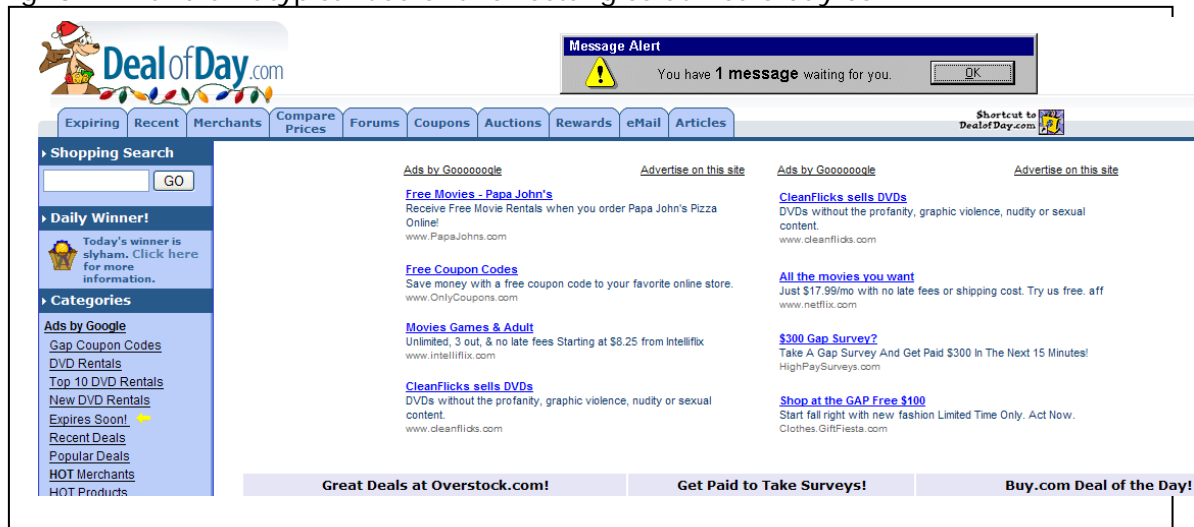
DealofDay.com

Message Alert
You have 1 message waiting for you.
OK

Expiring | Recent | Merchants | Compare Prices | Forums | Coupons | Auctions | Rewards | eMail | Articles

Shortcut to DealofDay.com

Shopping Search
GO

Daily Winner!
Today's winner is slyham. Click here for more information.

Categories
Ads by Google
Gap Coupon Codes
DVD Rentals
Top 10 DVD Rentals
New DVD Rentals
Expires Soon!
Recent Deals
Popular Deals
HOT Merchants
HOT Products

Ads by Goooooogle
Advertise on this site

Free Movies - Papa John's
Receive Free Movie Rentals when you order Papa John's Pizza Online!
www.PapaJohns.com

Free Coupon Codes
Save money with a free coupon code to your favorite online store.
www.OnlyCoupons.com

Movies Games & Adult
Unlimited, 3 out, & no late fees Starting at $8.25 from Intelliflix
www.intelliflix.com

CleanFlicks sells DVDs
DVDs without the profanity, graphic violence, nudity or sexual content.
www.cleanflicks.com

Ads by Goooooogle
Advertise on this site

CleanFlicks sells DVDs
DVDs without the profanity, graphic violence, nudity or sexual content.
www.cleanflicks.com

All the movies you want
Just $17.99/mo with no late fees or shipping cost. Try us free. aff
www.netflix.com

$300 Gap Survey?
Take A Gap Survey And Get Paid $300 In The Next 15 Minutes!
HighPaySurveys.com

Shop at the GAP Free $100
Start fall right with new fashion Limited Time Only. Act Now.
Clothes.GiftFiesta.com

Great Deals at Overstock.com!
Get Paid to Take Surveys!
Buy.com Deal of the Day!